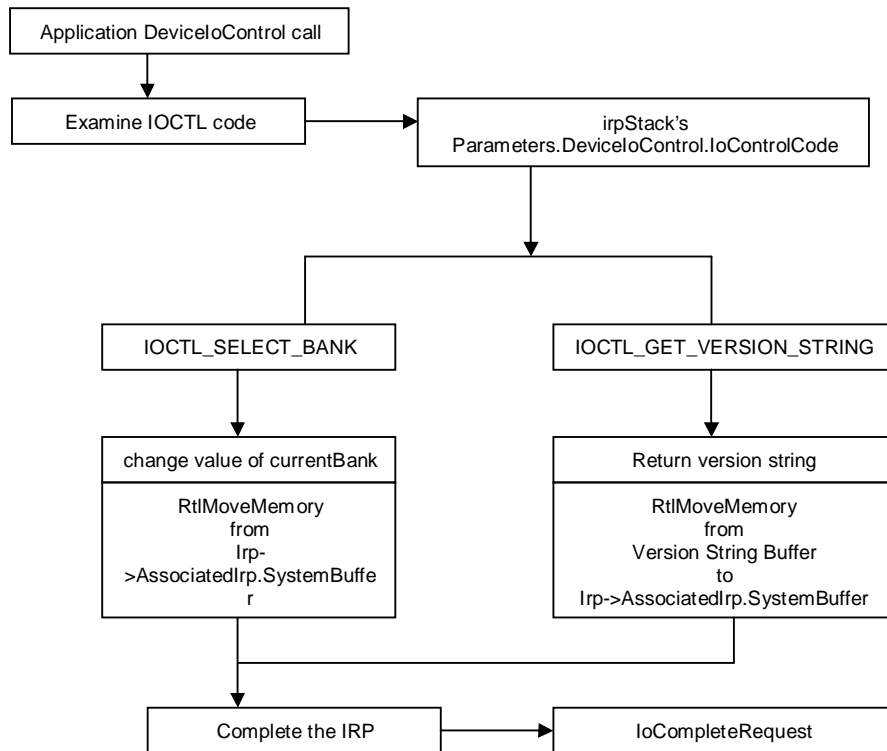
Application DeviceIoControl call

Examine IOCTL code

irpStack's
Parameters.DeviceIoControl.IoControlCode

IOCTL_SELECT_BANK

IOCTL_GET_VERSION_STRING

change value of currentBank

RtlMoveMemory
from
Irp->AssociatedIrp.SystemBuffer

Return version string

RtlMoveMemory
from
Version String Buffer
to
Irp->AssociatedIrp.SystemBuffer

Complete the IRP

IoCompleteRequest